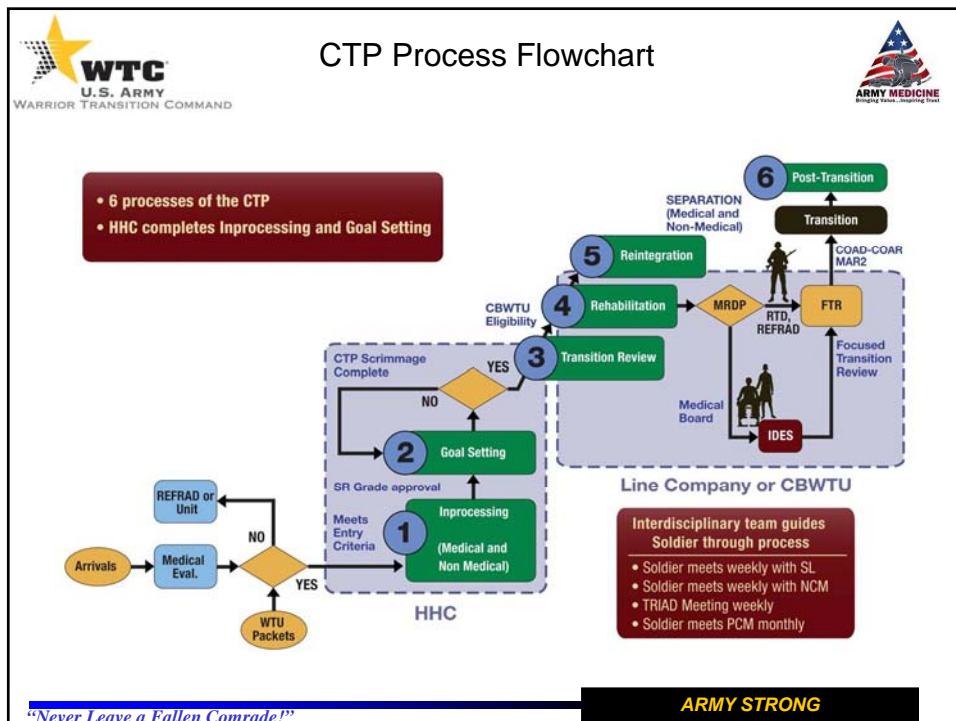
WTC
U.S. ARMY
WARRIOR TRANSITION COMMAND

CTP Process Flowchart

ARMY MEDICINE
Bringing Value...Inspiring Trust

• 6 processes of the CTP
• HHC completes Inprocessing and Goal Setting

6 Post-Transition

SEPARATION (Medical and Non-Medical)

Transition

5 Reintegration

COAD-COAR MAR2

CBWTU Eligibility

4 Rehabilitation

MRDP

RTD, REFRAD

FTR

CTP Scrimmage Complete

YES

3 Transition Review

Focused Transition Review

NO

Medical Board

2 Goal Setting

IDES

SR Grade approval

Line Company or CBWTU

REFRAD or Unit

NO

Meets Entry Criteria

1 Inprocessing (Medical and Non Medical)

Arrivals

Medical Eval.

YES

WTU Packets

HHC

Interdisciplinary team guides Soldier through process
• Soldier meets weekly with SL
• Soldier meets weekly with NCM
• TRIAD Meeting weekly
• Soldier meets PCM monthly

"Never Leave a Fallen Comrade!"

ARMY STRONG